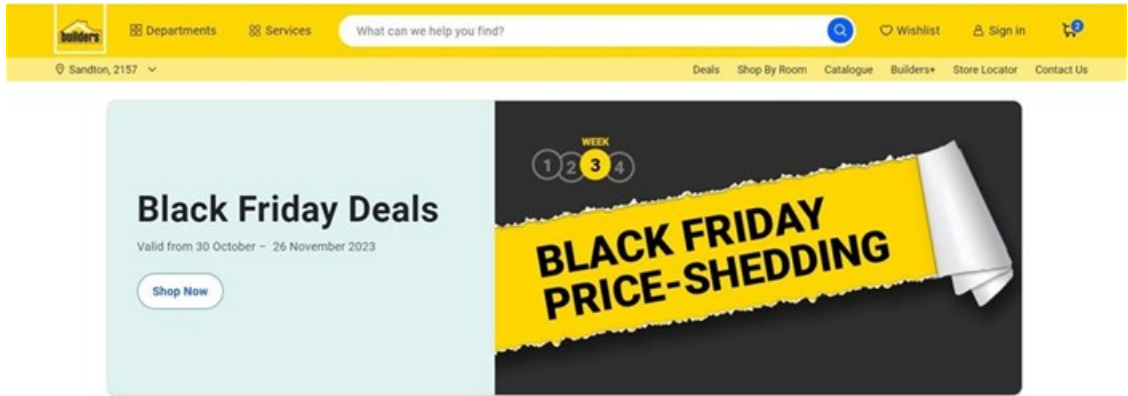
builders

Departments

Services

What can we help you find?

Wishlist

Sign in

2

Sandton, 2157

Deals

Shop By Room

Catalogue

Builders+

Store Locator

Contact Us

Black Friday Deals

Valid from 30 October – 26 November 2023

Shop Now

WEEK

1 2 3 4

BLACK FRIDAY PRICE-SHEDDING